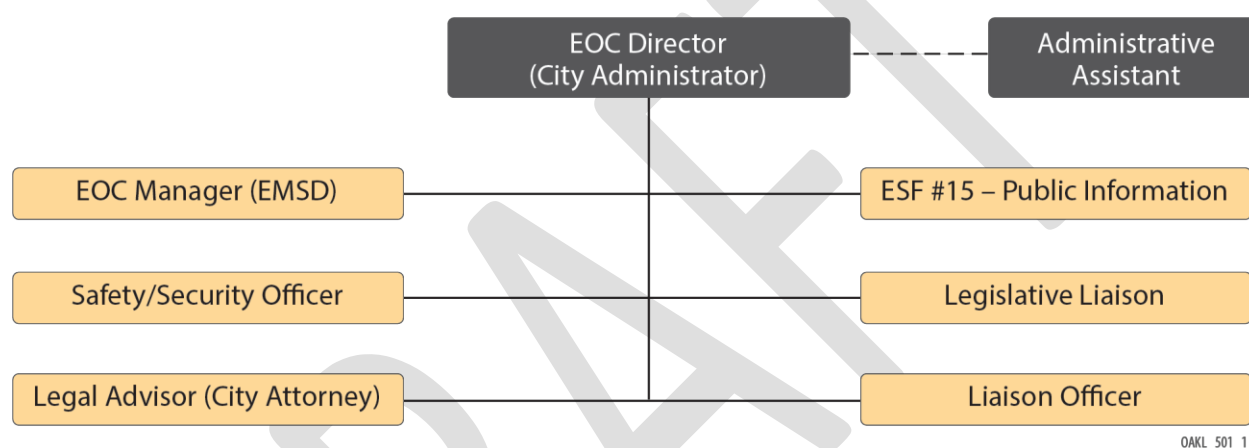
EOC Director (City Administrator)

Administrative Assistant

EOC Manager (EMSD)

ESF #15 – Public Information

Safety/Security Officer

Legislative Liaison

Legal Advisor (City Attorney)

Liaison Officer

OAKL 501 1